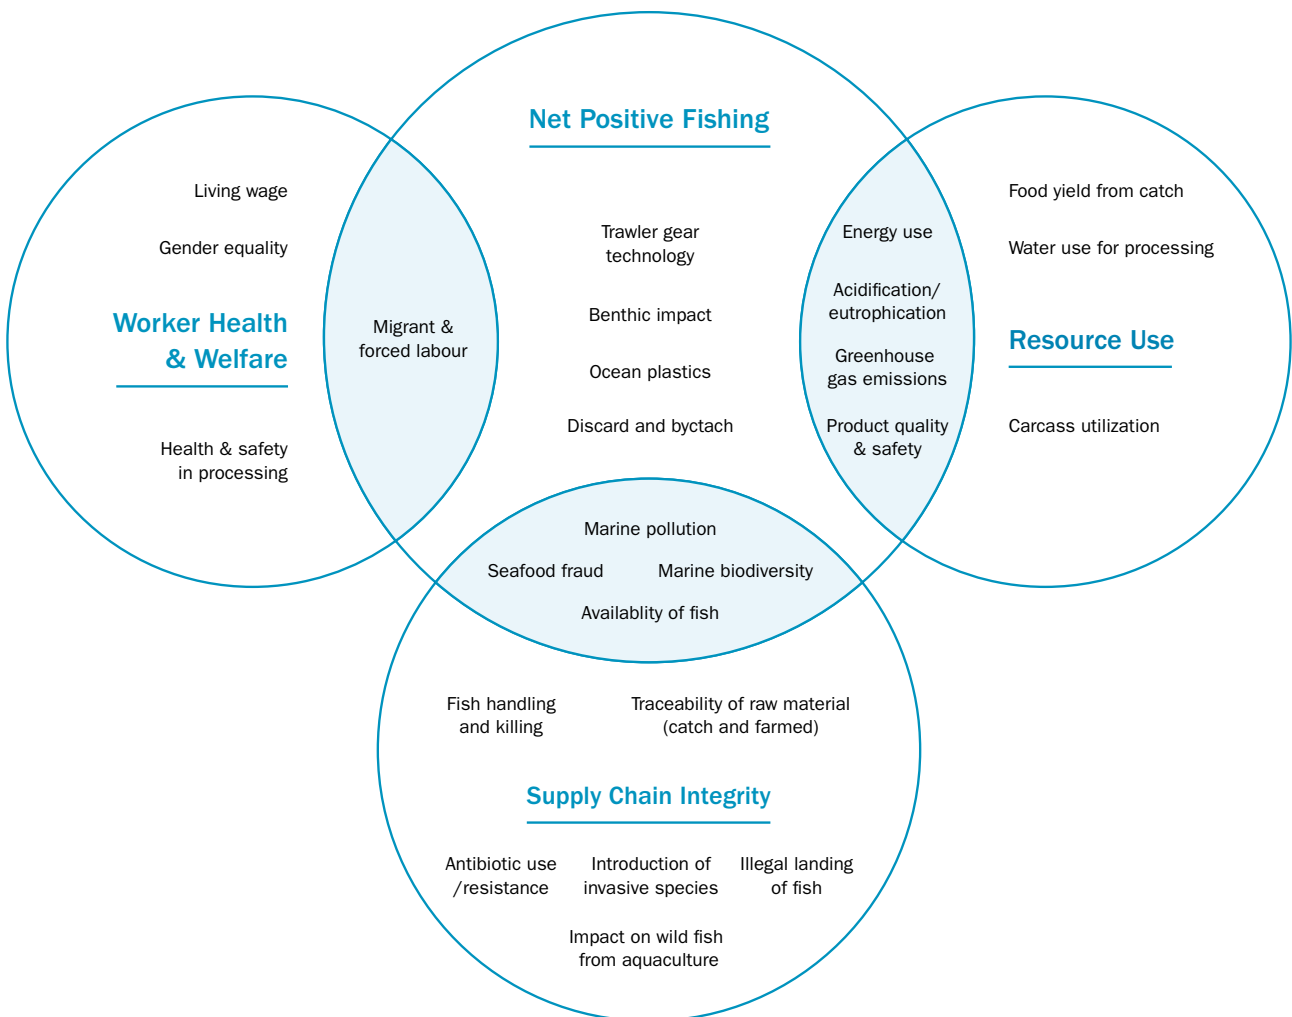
Net Positive Fishing

Living wage

Gender equality

Worker Health & Welfare

Health & safety in processing

Migrant & forced labour

Trawler gear technology

Benthic impact

Ocean plastics

Discard and byctach

Energy use

Acidification/ eutrophication

Greenhouse gas emissions

Product quality & safety

Food yield from catch

Water use for processing

Resource Use

Carcass utilization

Marine pollution

Seafood fraud

Marine biodiversity

Availablity of fish

Fish handling and killing

Traceability of raw material (catch and farmed)

Supply Chain Integrity

Antibiotic use /resistance

Introduction of invasive species

Illegal landing of fish

Impact on wild fish from aquaculture